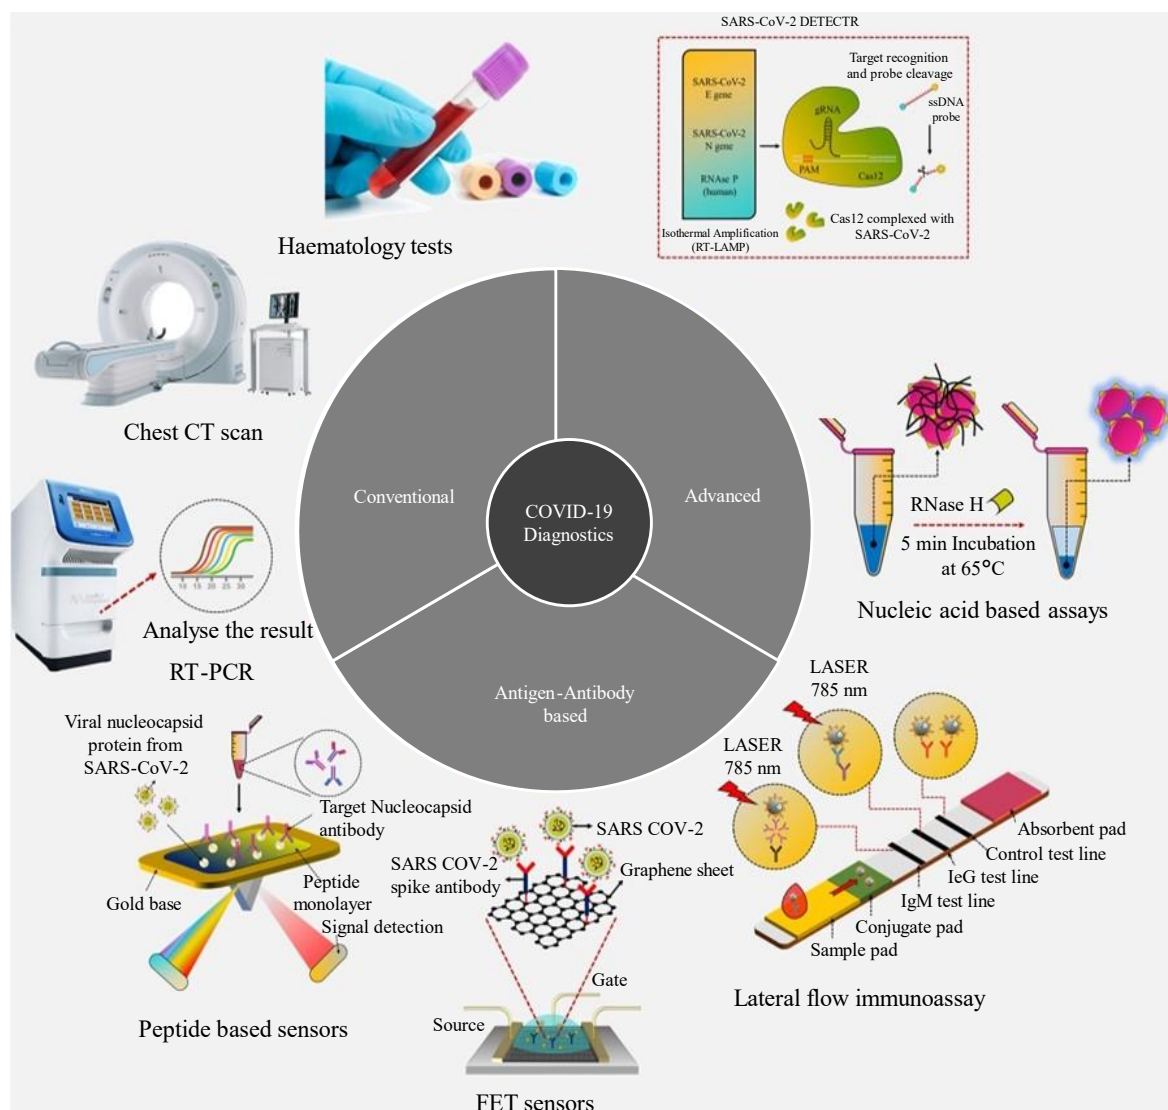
SARS-CoV-2 DETECTR

SARS-CoV-2 E gene

SARS-CoV-2 N gene

RNAse P (human)

Isothermal Amplification (RT-LAMP)

Target recognition and probe cleavage

gRNA

ssDNA probe

PAM

Cas12

Cas12 complexed with SARS-CoV-2

Haematology tests

Chest CT scan

Conventional

COVID-19 Diagnostics

Advanced

Antigen-Antibody based

RNase H

5 min Incubation at 65°C

Nucleic acid based assays

Analyse the result

RT-PCR

LASER 785 nm

LASER 785 nm

Viral nucleocapsid protein from SARS-CoV-2

Target Nucleocapsid antibody

Gold base

Peptide monolayer

Signal detection

Peptide based sensors

SARS COV-2

SARS COV-2 spike antibody

Graphene sheet

Gate

Source

FET sensors

Absorbent pad

Control test line

IeG test line

IgM test line

Conjugate pad

Sample pad

Lateral flow immunoassay